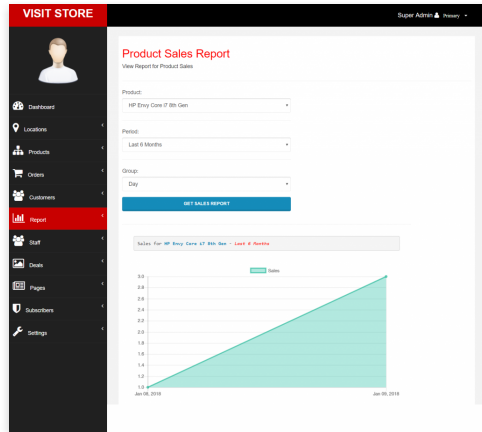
VISIT STORE

Super Admin Preasy

Dashboard
Locations
Products
Orders
Customers
Report
Staff
Deals
Pages
Subscribers
Settings

Product Sales Report
View Report for Product Sales

Product:
HP Envy Core i7 8th Gen

Period:
Last 6 Months

Group:
Day

GET SALES REPORT

Sales for HP Envy Core i7 8th Gen - Last 6 Months.

Sales

3.0
2.8
2.6
2.4
2.2
2.0
1.8
1.6
1.4
1.2
1.0

Jan 06, 2018
Jan 06, 2018